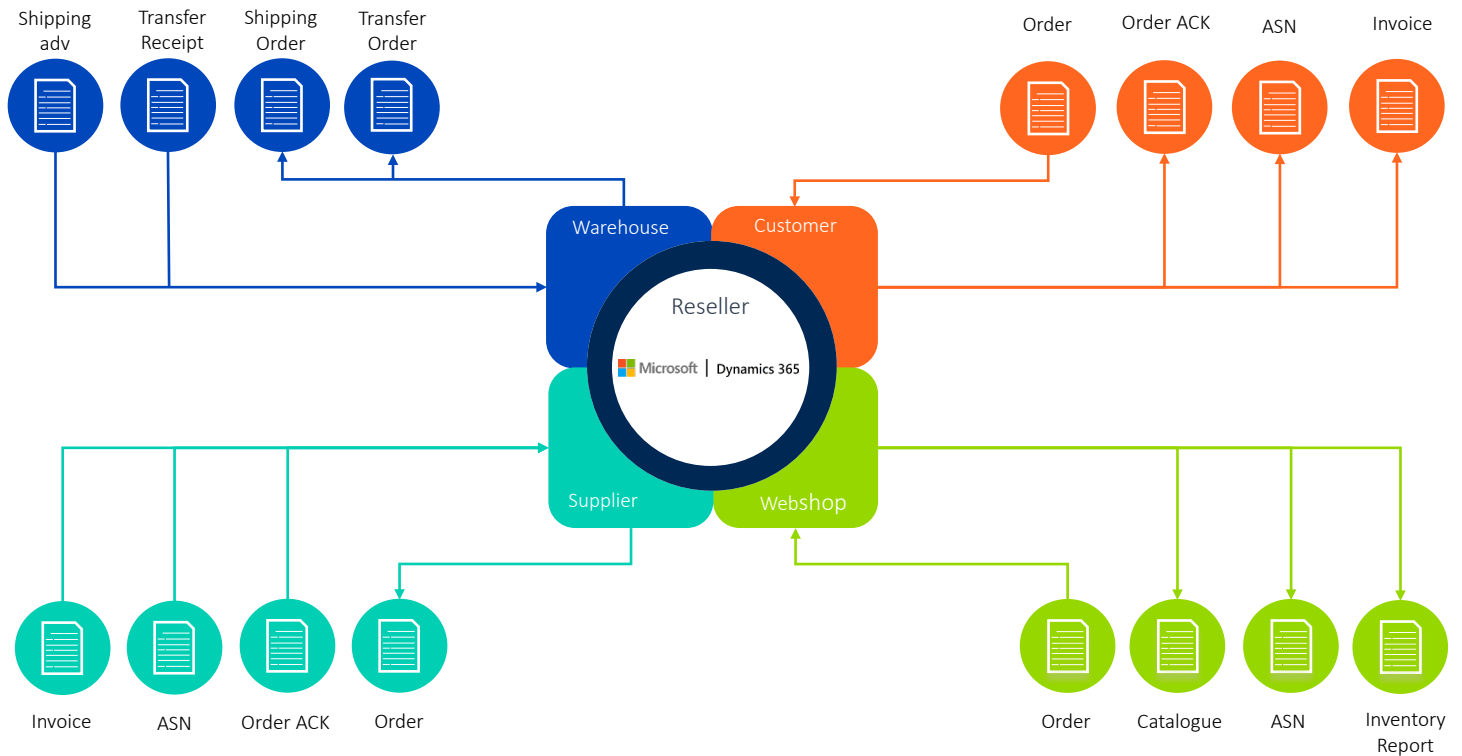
Shipping adv

Transfer Receipt

Shipping Order

Transfer Order

Order

Order ACK

ASN

Invoice

Warehouse

Customer

Reseller

Microsoft | Dynamics 365

Supplier

Webshop

Invoice

ASN

Order ACK

Order

Order

Catalogue

ASN

Inventory Report